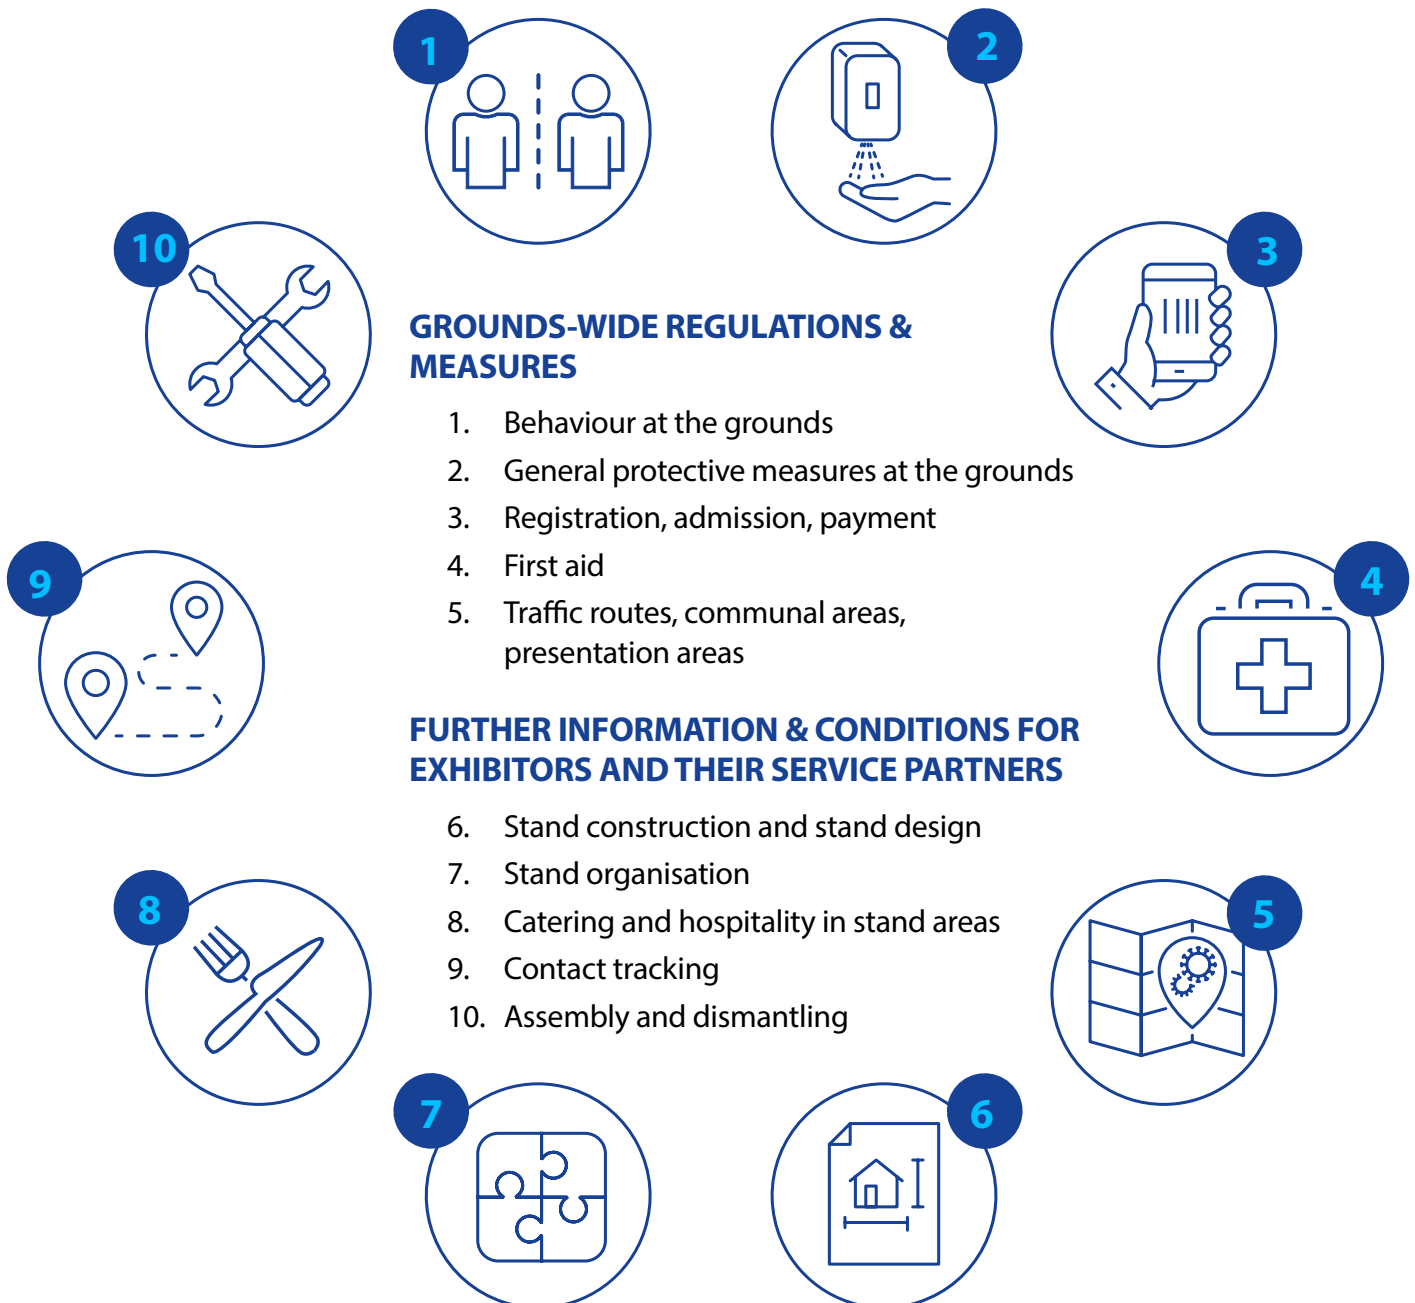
1

2

10

3

GROUNDS-WIDE REGULATIONS & MEASURES

1. Behaviour at the grounds
2. General protective measures at the grounds
3. Registration, admission, payment
4. First aid
5. Traffic routes, communal areas, presentation areas

9

4

FURTHER INFORMATION & CONDITIONS FOR EXHIBITORS AND THEIR SERVICE PARTNERS

6. Stand construction and stand design
7. Stand organisation
8. Catering and hospitality in stand areas
9. Contact tracking
10. Assembly and dismantling

8

5

7

6